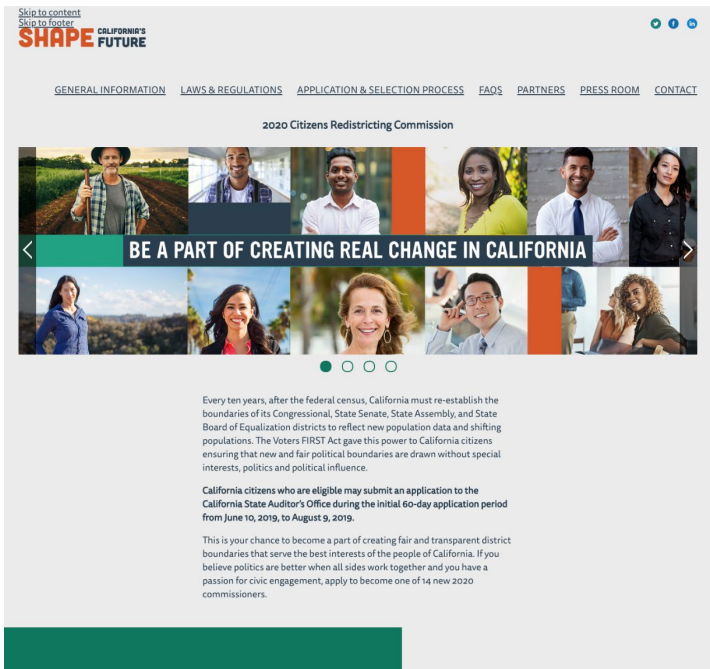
Skip to content
Skip to footer
SHAPE CALIFORNIA'S FUTURE

GENERAL INFORMATION LAWS & REGULATIONS APPLICATION & SELECTION PROCESS FAQS PARTNERS PRESS ROOM CONTACT

2020 Citizens Redistricting Commission

BE A PART OF CREATING REAL CHANGE IN CALIFORNIA

Every ten years, after the federal census, California must re-establish the boundaries of its Congressional, State Senate, State Assembly, and State Board of Equalization districts to reflect new population data and shifting populations. The Voters FIRST Act gave this power to California citizens ensuring that new and fair political boundaries are drawn without special interests, politics and political influence.

California citizens who are eligible may submit an application to the California State Auditor's Office during the initial 60-day application period from June 10, 2019, to August 9, 2019.

This is your chance to become a part of creating fair and transparent district boundaries that serve the best interests of the people of California. If you believe politics are better when all sides work together and you have a passion for civic engagement, apply to become one of 14 new 2020 commissioners.